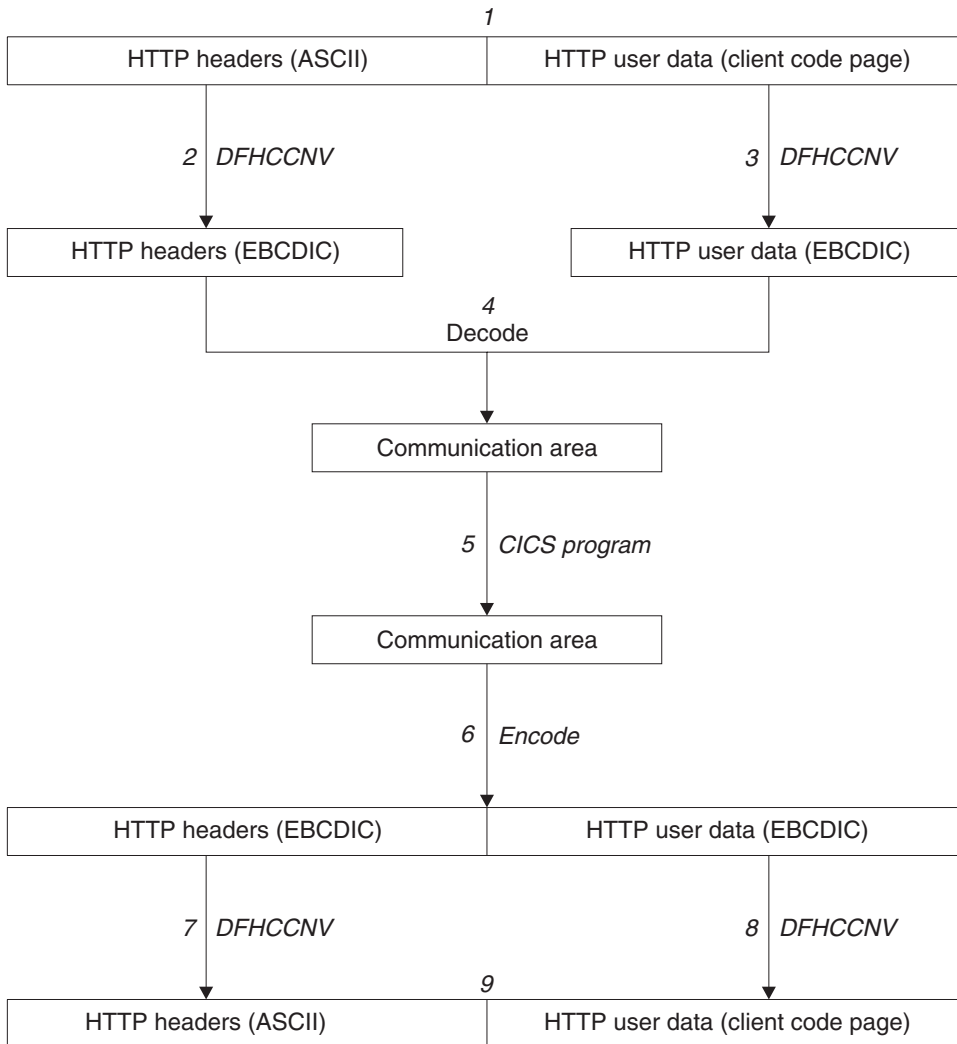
1

HTTP headers (ASCII)

HTTP user data (client code page)

2 DFHCCNV

3 DFHCCNV

HTTP headers (EBCDIC)

HTTP user data (EBCDIC)

4
Decode

Communication area

5 CICS program

Communication area

6 Encode

HTTP headers (EBCDIC)

HTTP user data (EBCDIC)

7 DFHCCNV

8 DFHCCNV

9

HTTP headers (ASCII)

HTTP user data (client code page)